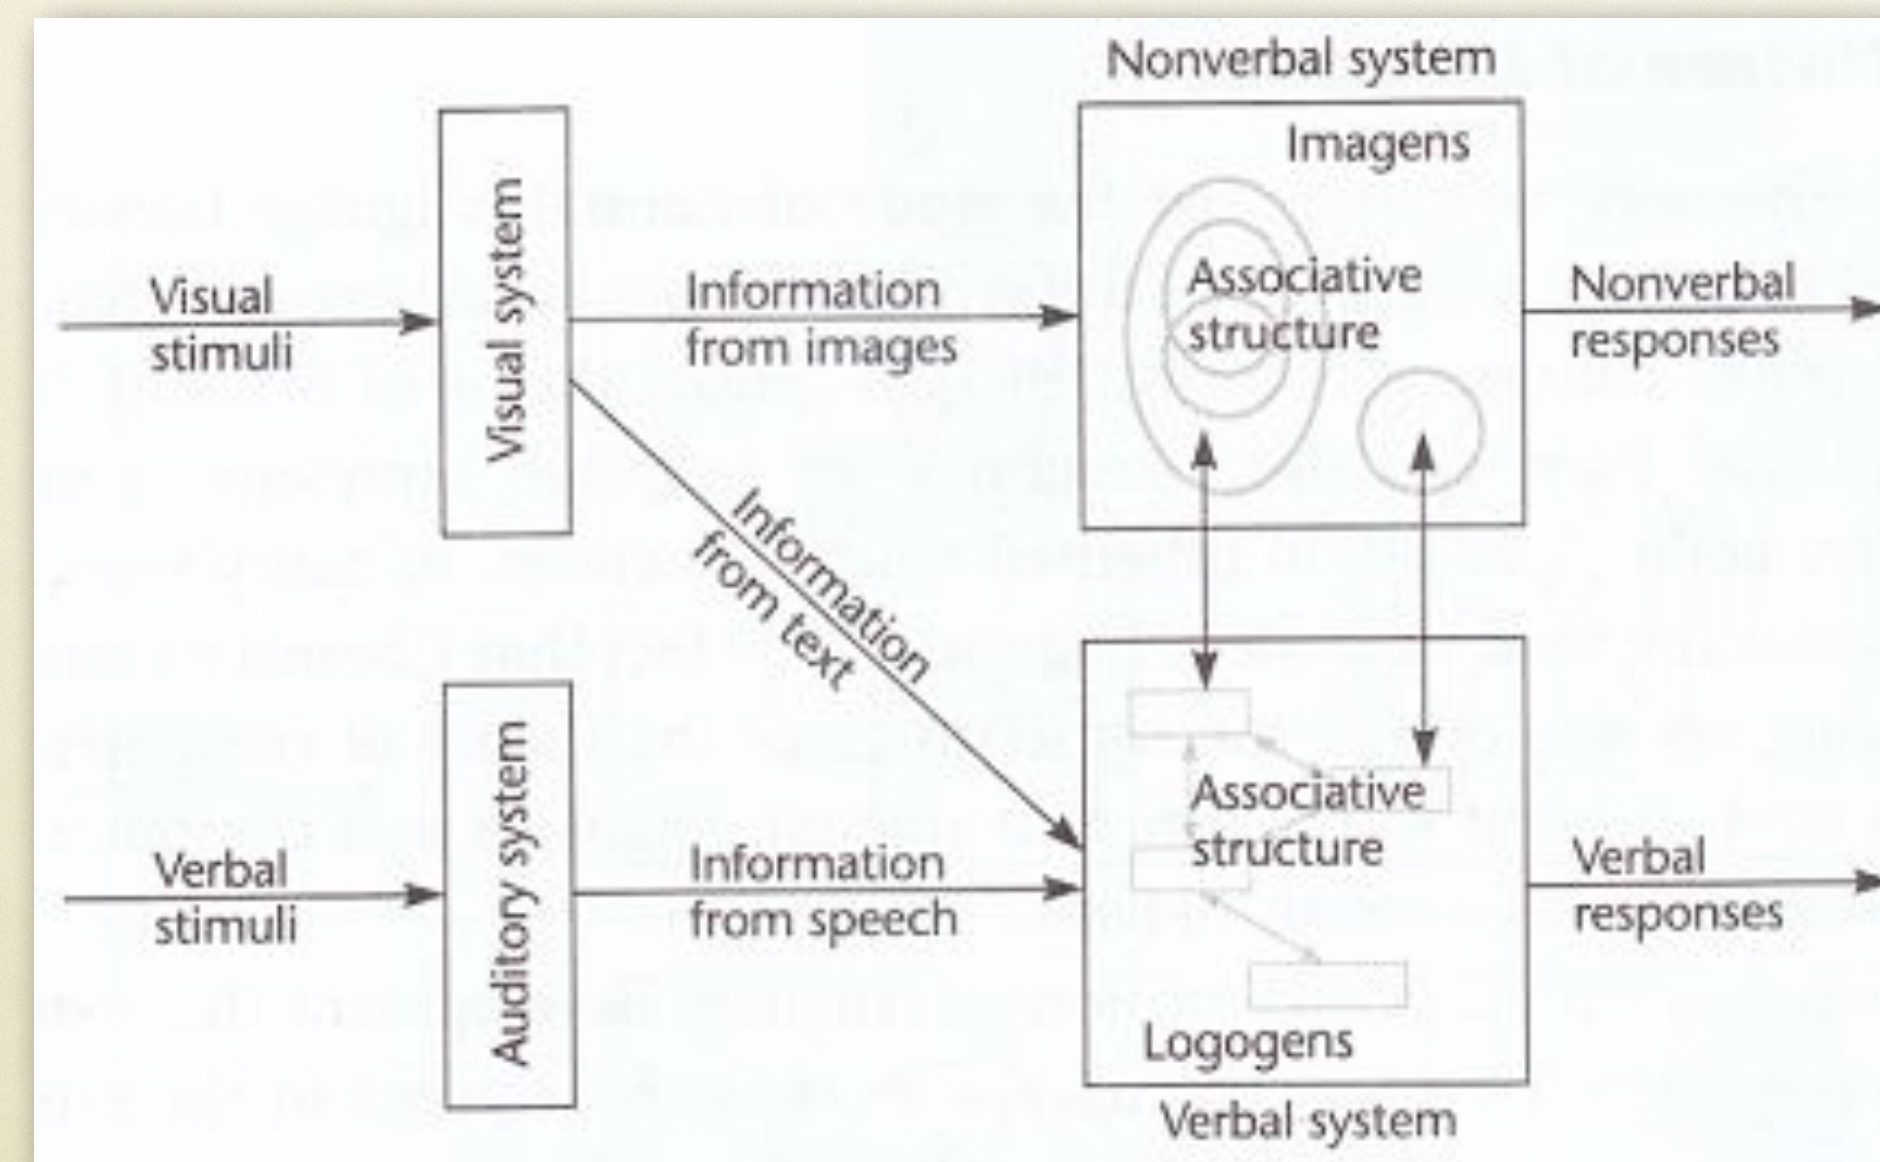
Nonverbal system

Imagens

Visual stimuli

Visual system

Information from images

Associative structure

Nonverbal responses

Information from text

Verbal stimuli

Auditory system

Information from speech

Associative structure

Verbal responses

Logogens

Verbal system